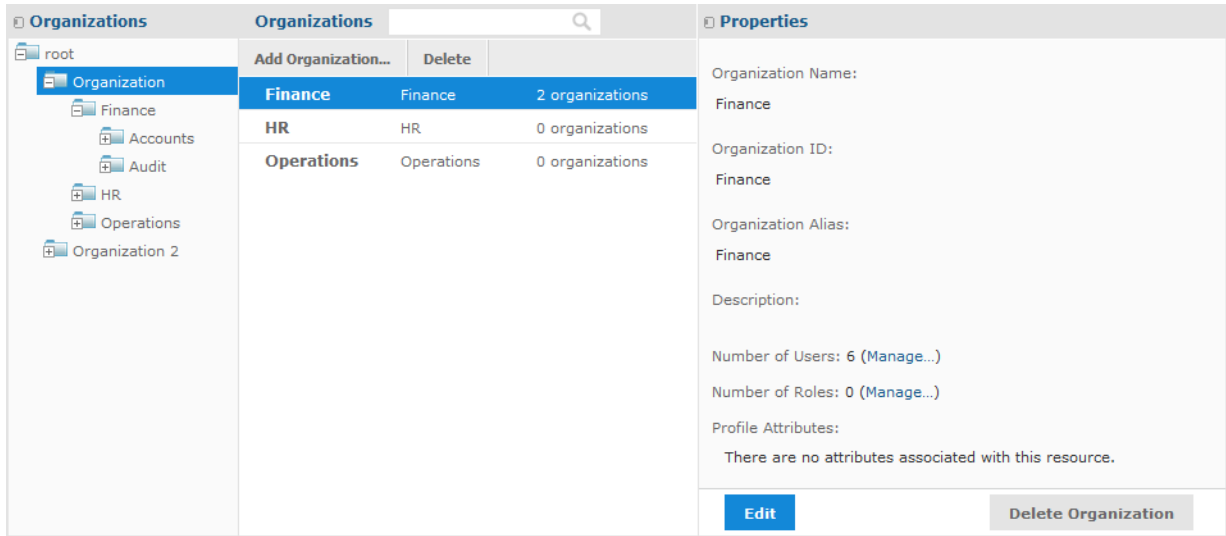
Organizations

root
Organization
Finance
Accounts
Audit
HR
Operations
Organization 2

Organizations

Add Organization... Delete

| | | |
|---|---|---|
| Finance | Finance | 2 organizations |
| HR | HR | 0 organizations |
| Operations | Operations | 0 organizations |

Properties

Organization Name:
Finance

Organization ID:
Finance

Organization Alias:
Finance

Description:

Number of Users: 6 (Manage...)

Number of Roles: 0 (Manage...)

Profile Attributes:
There are no attributes associated with this resource.

Edit

Delete Organization